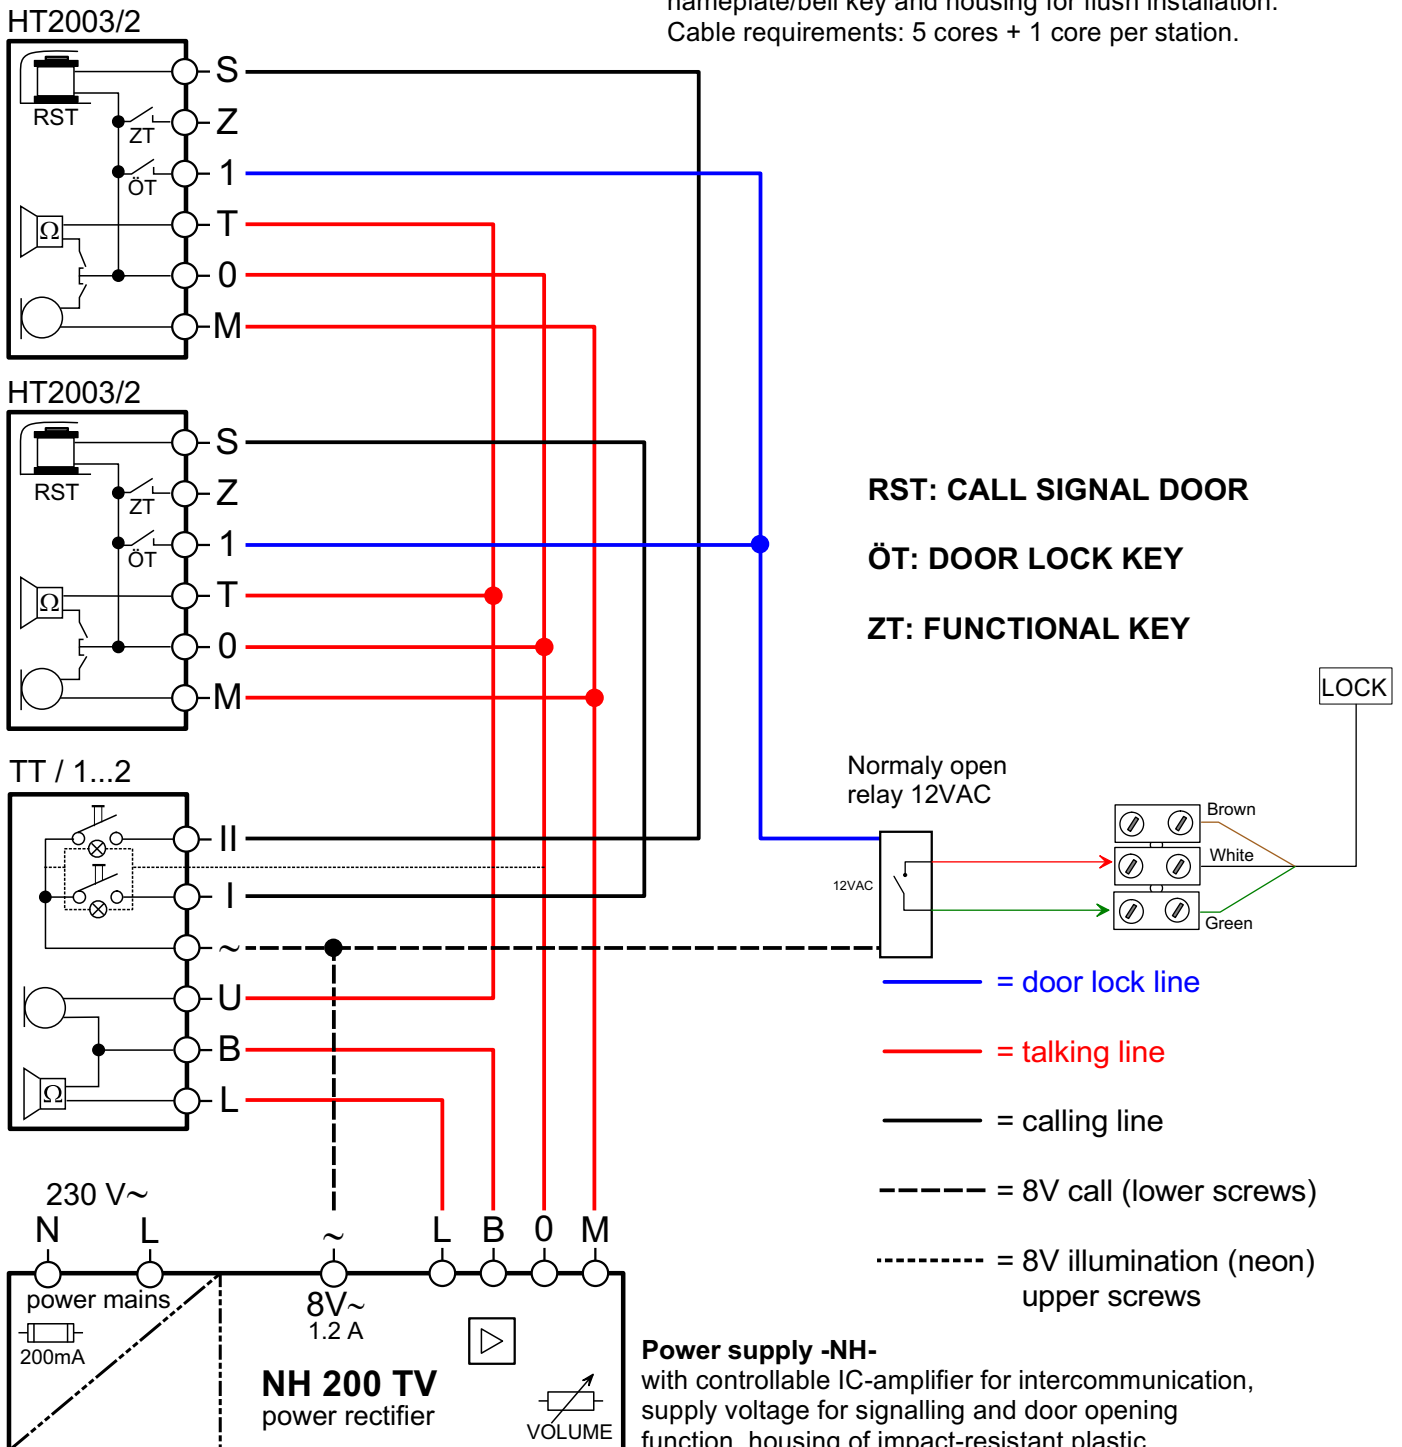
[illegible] nameplate/bell key and housing for flush installation.
Cable requirements: 5 cores + 1 core per station.

HT2003/2
RST
ZT
ÖT
Ω
S
Z
1
T
0
M

HT2003/2
RST
ZT
ÖT
Ω
S
Z
1
T
0
M

RST: CALL SIGNAL DOOR

ÖT: DOOR LOCK KEY

ZT: FUNCTIONAL KEY

LOCK

Normaly open relay 12VAC

12VAC

Brown
White
Green

TT / 1...2
II
I
~
U
B
L
Ω

= door lock line

= talking line

= calling line

= 8V call (lower screws)

= 8V illumination (neon) upper screws

230 V~
N L
power mains
200mA
~
L B 0 M
8V~
1.2 A
NH 200 TV
power rectifier
VOLUME

Power supply -NH-
with controllable IC-amplifier for intercommunication, supply voltage for signalling and door opening function, housing of impact-resistant plastic